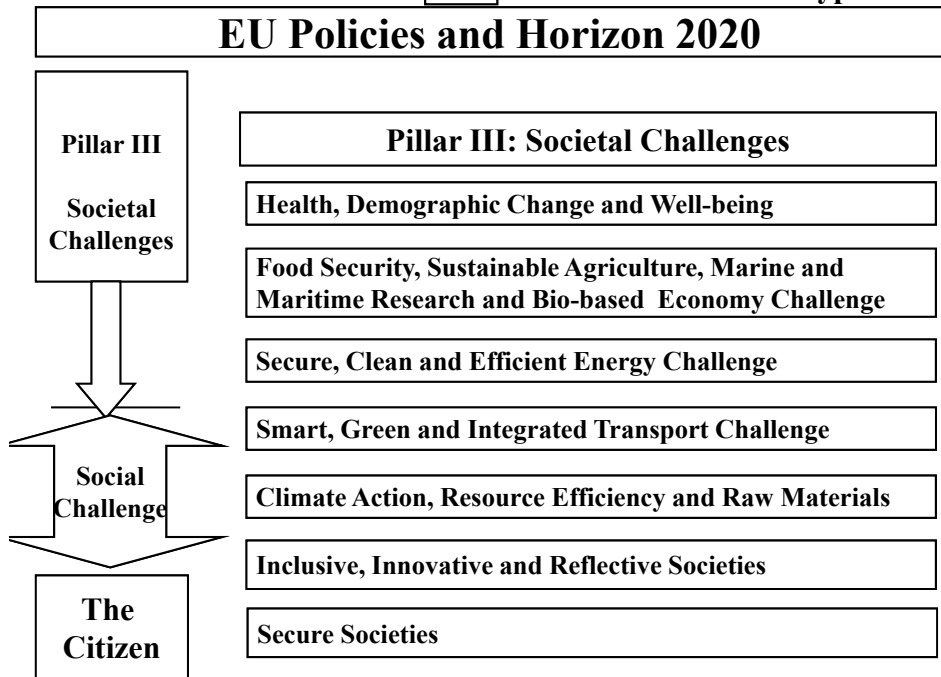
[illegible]

EU Policies and Horizon 2020

Pillar III

Societal Challenges

Social Challenge

The Citizen

Pillar III: Societal Challenges

Health, Demographic Change and Well-being

Food Security, Sustainable Agriculture, Marine and Maritime Research and Bio-based Economy Challenge

Secure, Clean and Efficient Energy Challenge

Smart, Green and Integrated Transport Challenge

Climate Action, Resource Efficiency and Raw Materials

Inclusive, Innovative and Reflective Societies

Secure Societies